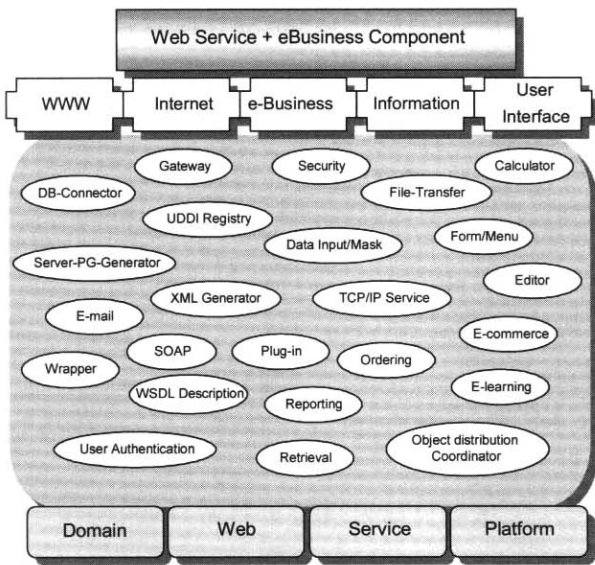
Web Service + eBusiness Component

WWW

Internet

e-Business

Information

User Interface

Gateway

Security

Calculator

DB-Connector

File-Transfer

UDDI Registry

Data Input/Mask

Form/Menu

Server-PG-Generator

Editor

XML Generator

TCP/IP Service

E-mail

E-commerce

SOAP

Plug-in

Ordering

Wrapper

WSDL Description

E-learning

Reporting

User Authentication

Retrieval

Object distribution Coordinator

Domain

Web

Service

Platform